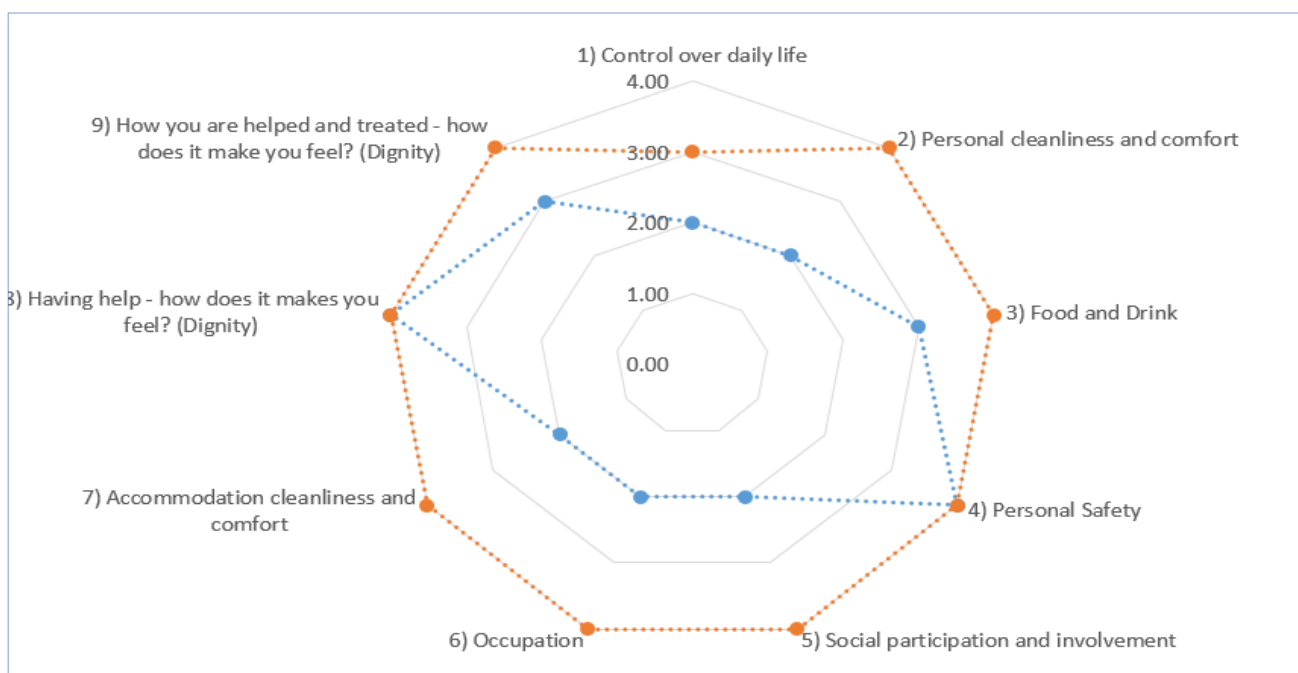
1) Control over daily life
4.00
3.00
2.00
1.00
0.00
2) Personal cleanliness and comfort
3) Food and Drink
4) Personal Safety
5) Social participation and involvement
6) Occupation
7) Accommodation cleanliness and comfort
3) Having help - how does it makes you feel? (Dignity)
9) How you are helped and treated - how does it make you feel? (Dignity)